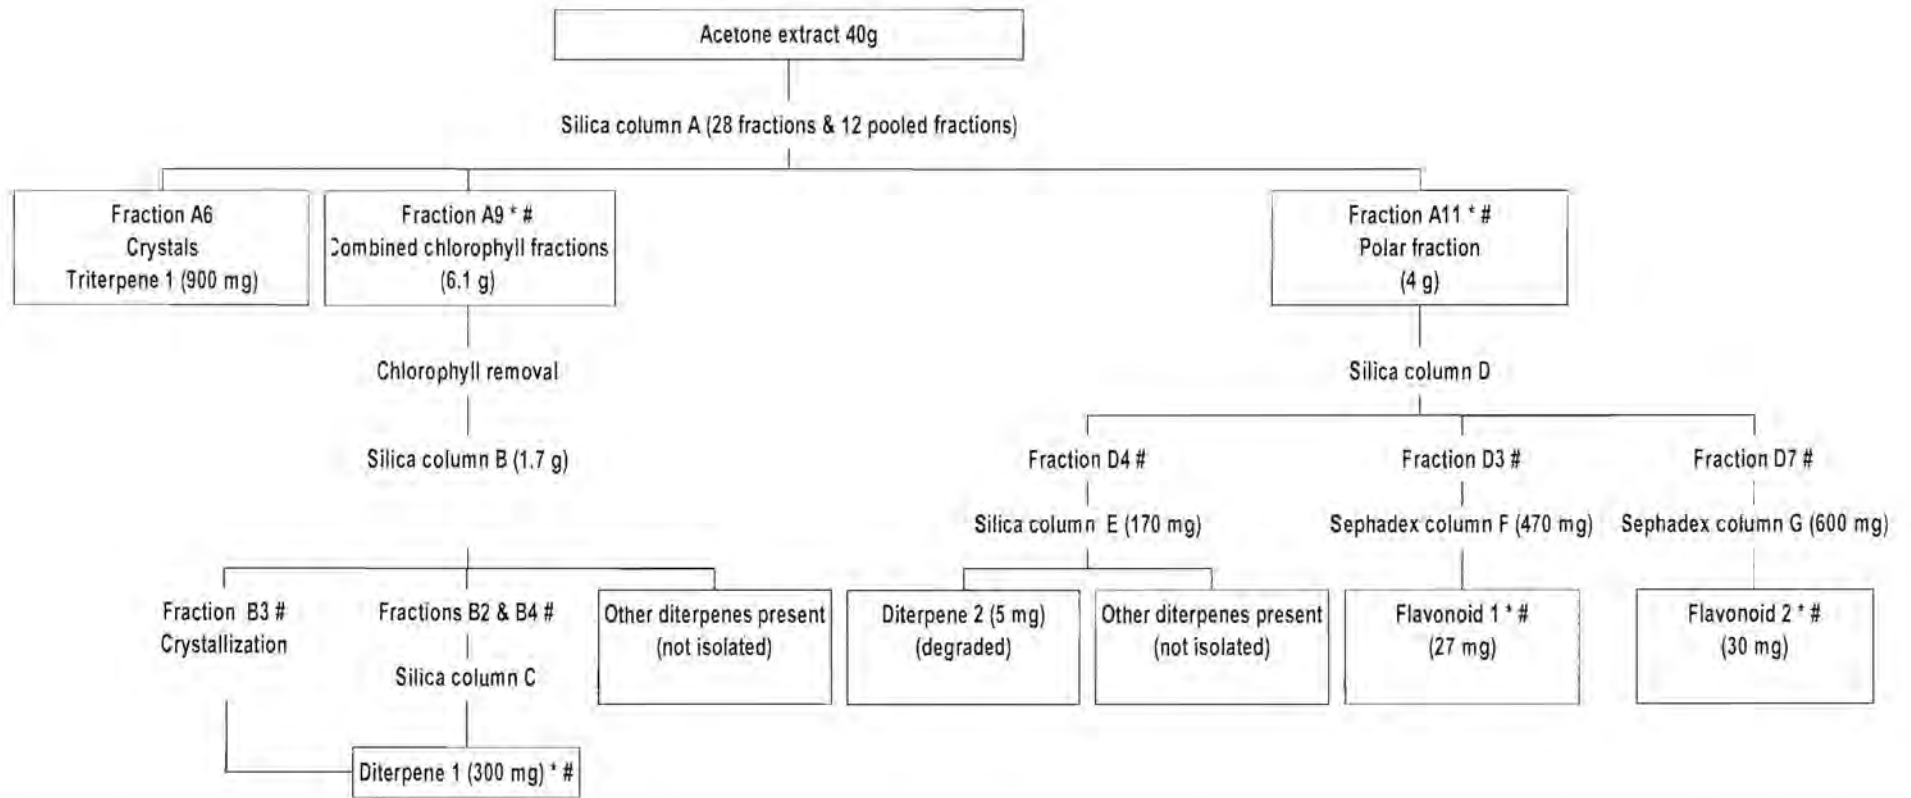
Acetone extract 40g

Silica column A (28 fractions & 12 pooled fractions)

Fraction A6
Crystals
Triterpene 1 (900 mg)

Fraction A9 * #
Combined chlorophyll fractions
(6.1 g)

Fraction A11 * #
Polar fraction
(4 g)

Chlorophyll removal

Silica column B (1.7 g)

Silica column D

Fraction D4 #

Fraction D3 #

Fraction D7 #

Silica column E (170 mg)

Sephadex column F (470 mg)

Sephadex column G (600 mg)

Fraction B3 #
Crystallization

Fractions B2 & B4 #

Silica column C

Other diterpenes present
(not isolated)

Diterpene 2 (5 mg)
(degraded)

Other diterpenes present
(not isolated)

Flavonoid 1 * #
(27 mg)

Flavonoid 2 * #
(30 mg)

Diterpene 1 (300 mg) * #